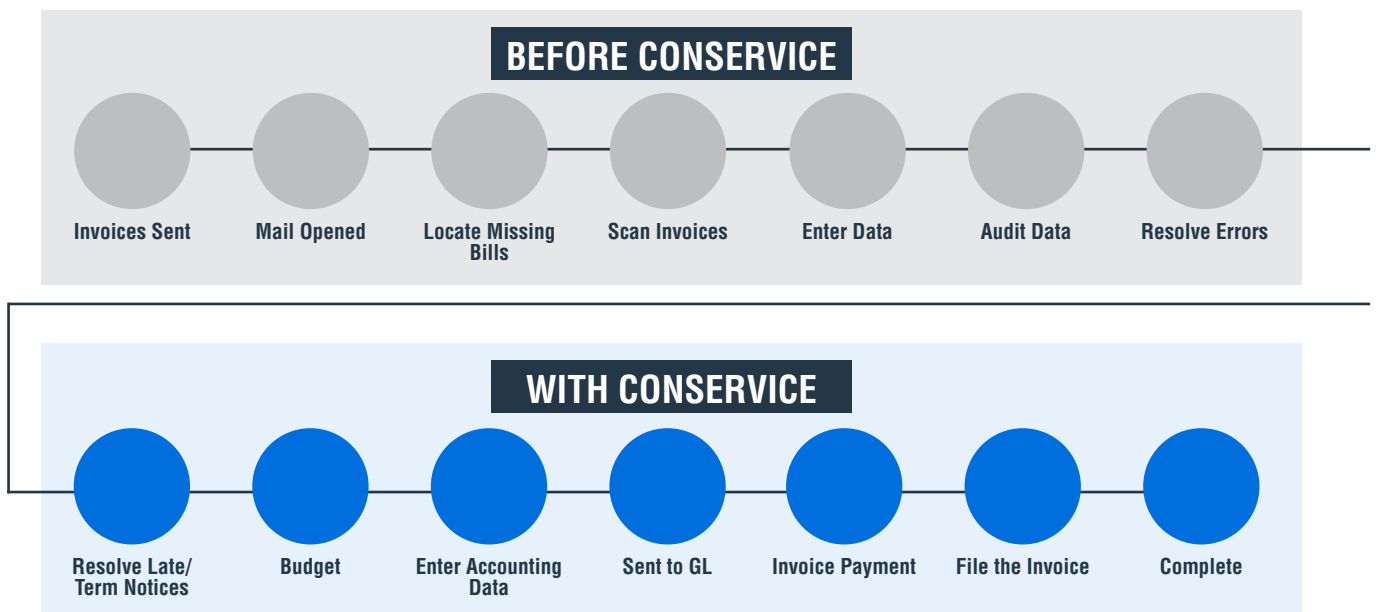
BEFORE CONSERVICE

Invoices Sent

Mail Opened

Locate Missing Bills

Scan Invoices

Enter Data

Audit Data

Resolve Errors

WITH CONSERVICE

Resolve Late/ Term Notices

Budget

Enter Accounting Data

Sent to GL

Invoice Payment

File the Invoice

Complete